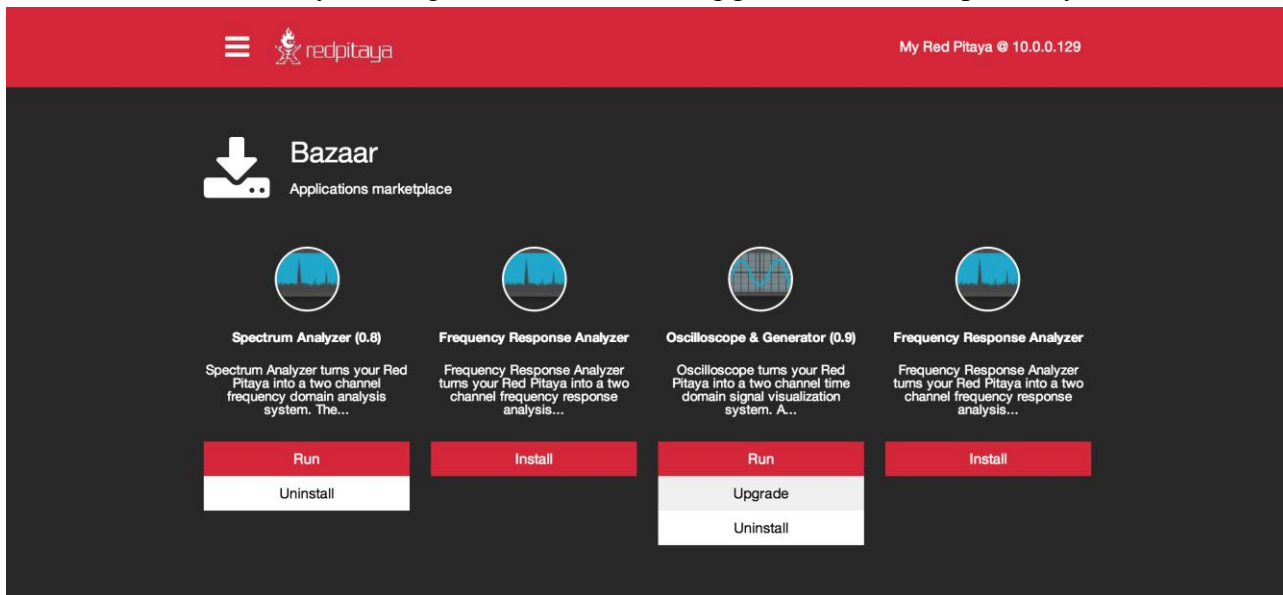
redpitaya

My Red Pitaya @ 10.0.0.129

Bazaar

Applications marketplace

Spectrum Analyzer (0.8)

Spectrum Analyzer turns your Red Pitaya into a two channel frequency domain analysis system. The...

Run

Uninstall

Frequency Response Analyzer

Frequency Response Analyzer turns your Red Pitaya into a two channel frequency response analysis...

Install

Oscilloscope & Generator (0.9)

Oscilloscope turns your Red Pitaya into a two channel time domain signal visualization system. A...

Run

Upgrade

Uninstall

Frequency Response Analyzer

Frequency Response Analyzer turns your Red Pitaya into a two channel frequency response analysis...

Install